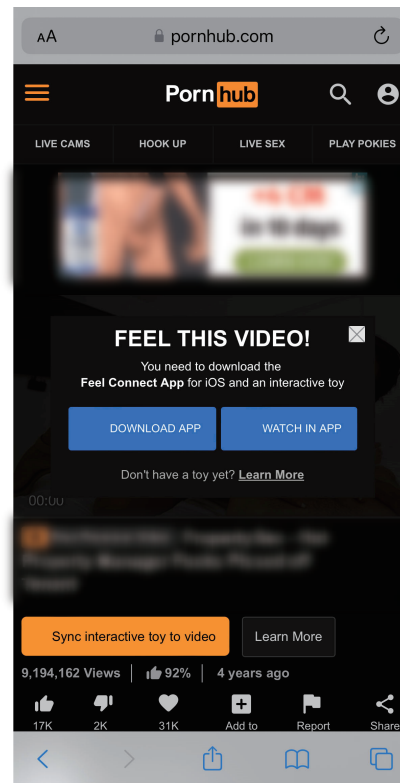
AA pornhub.com

Porn hub

LIVE CAMS
HOOK UP
LIVE SEX
PLAY POKIES

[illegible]

FEEL THIS VIDEO!

You need to download the
Feel Connect App for iOS and an interactive toy

DOWNLOAD APP
WATCH IN APP

Don't have a toy yet? Learn More

00:00

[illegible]

Sync interactive toy to video
Learn More

9,194,162 Views | 92% | 4 years ago

17K
2K
31K
Add to
Report
Share